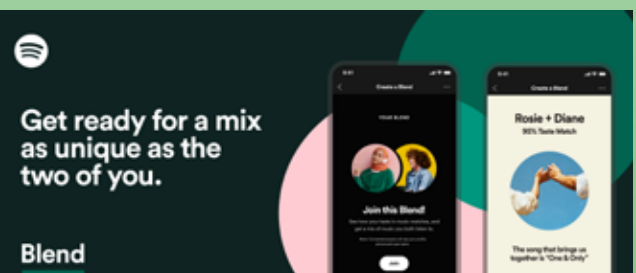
Get ready for a mix as unique as the two of you.

Blend

Create a Blend

YOUR BLEND

Join this Blend!

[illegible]

Create a Blend

Rosie + Diane

90% Taste Match

The song that brings us together is "One & Only"